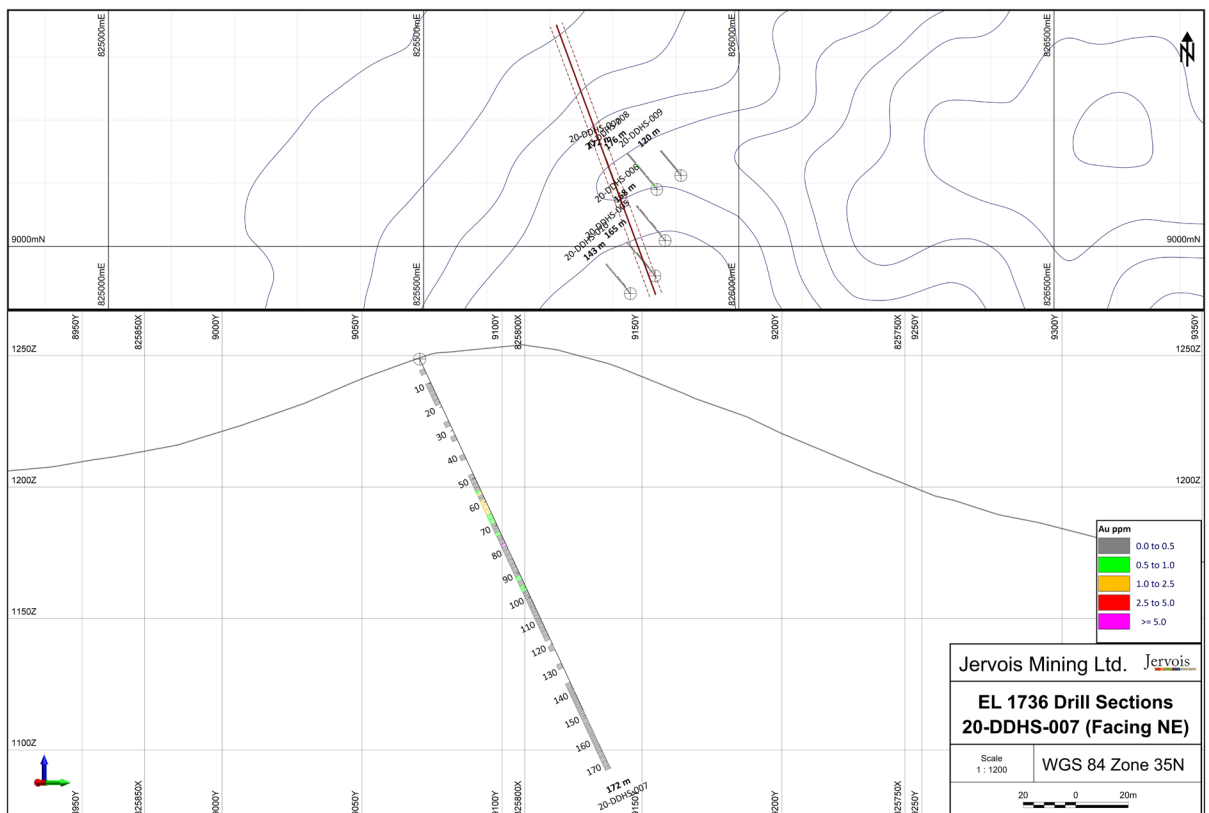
825000mE
825500mE
826000mE
826500mE
N
9000mN
9000mN
20-DDHS-008
20-DDHS-009
172 m
176 m
120 m
20-DDHS-006
168 m
20-DDHS-005
20-DDHS-007
165 m
143 m
825000mE
825500mE
826000mE
826500mE

8950Y
825850X
9000Y
9050Y
9100Y
825800X
9150Y
9200Y
825750X
9250Y
9300Y
9350Y
1250Z
1250Z
1200Z
1200Z
1150Z
1100Z
10
20
30
40
50
60
70
80
90
100
110
120
130
140
150
160
170
172 m
20-DDHS-007

Au ppm
0.0 to 0.5
0.5 to 1.0
1.0 to 2.5
2.5 to 5.0
>= 5.0

Jervois Mining Ltd.
Jervois
EL 1736 Drill Sections
20-DDHS-007 (Facing NE)
Scale
1 : 1200
WGS 84 Zone 35N
20
0
20m

8950Y
825850X
9000Y
9050Y
9100Y
825800X
9150Y
9200Y
825750X
9250Y